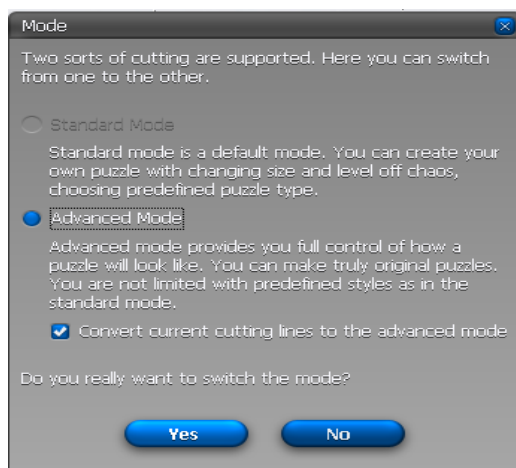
Mode

Two sorts of cutting are supported. Here you can switch from one to the other.

Standard Mode

Standard mode is a default mode. You can create your own puzzle with changing size and level off chaos, choosing predefined puzzle type.

Advanced Mode

Advanced mode provides you full control of how a puzzle will look like. You can make truly original puzzles. You are not limited with predefined styles as in the standard mode.

Convert current cutting lines to the advanced mode

Do you really want to switch the mode?

Yes

No